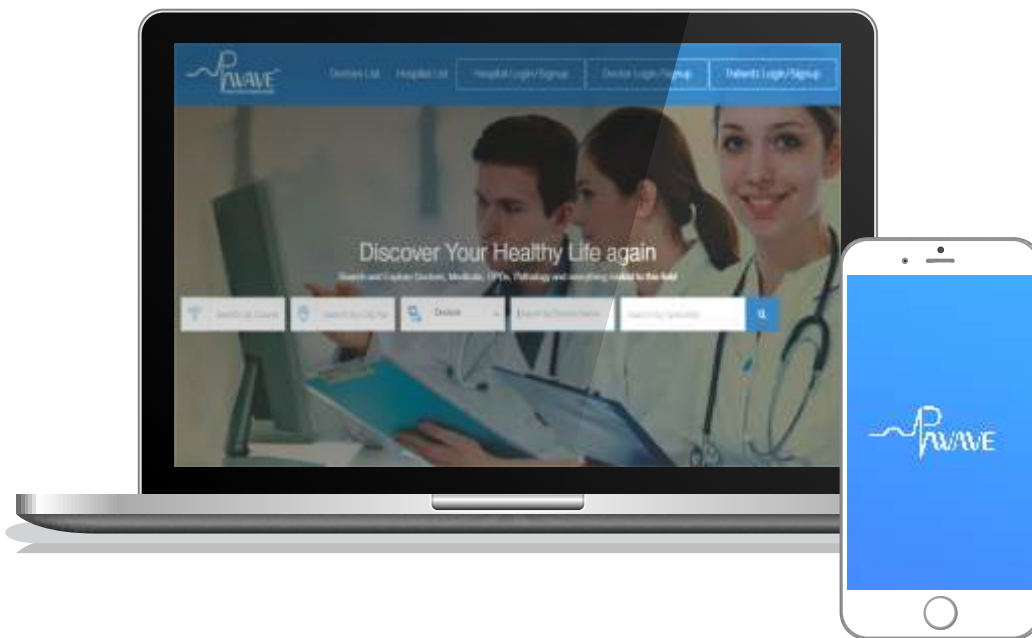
PWAVE

Doctors List Hospitals List Hospital Login/Signup Doctor Login/Signup Patients Login/Signup

Discover Your Healthy Life again

Search and Explore Doctors, Medicals, OPDs, Pathology and everything related to this field

Search by Country Search by City Doctor Search by Doctor Name Search by Speciality

PWAVE